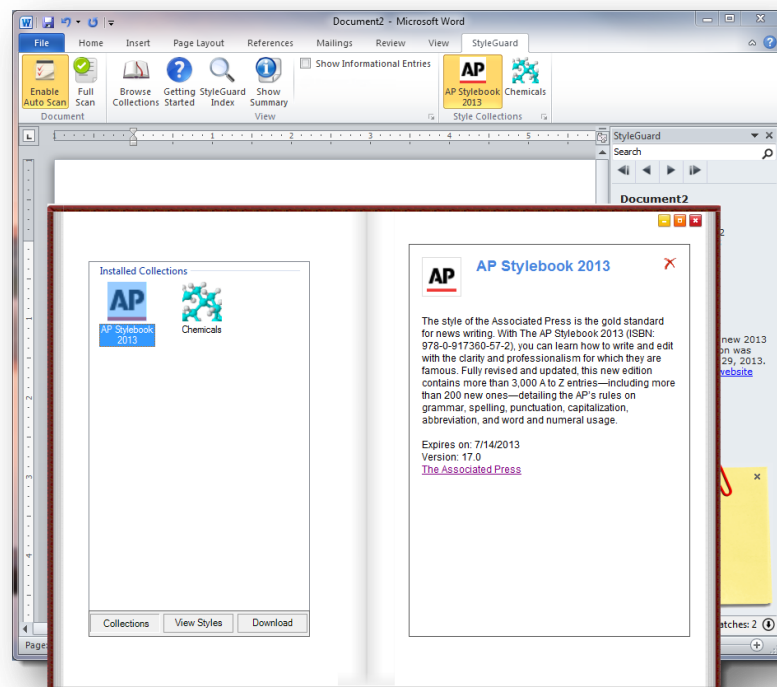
Document2 - Microsoft Word

File Home Insert Page Layout References Mailings Review View StyleGuard

Enable Auto Scan
Full Scan
Document

Browse Collections
Getting Started
StyleGuard Index
Show Summary
Show Informational Entries
View

AP Stylebook 2013
Chemicals
Style Collections

StyleGuard
Search

Document2

new 2013
on was
29, 2013.
website

atches: 2

Page

Installed Collections

AP Stylebook 2013
Chemicals

Collections
View Styles
Download

AP Stylebook 2013

The style of the Associated Press is the gold standard for news writing. With The AP Stylebook 2013 (ISBN: 978-0-917360-57-2), you can learn how to write and edit with the clarity and professionalism for which they are famous. Fully revised and updated, this new edition contains more than 3,000 A to Z entries—including more than 200 new ones—detailing the AP's rules on grammar, spelling, punctuation, capitalization, abbreviation, and word and numeral usage.

Expires on: 7/14/2013
Version: 17.0
The Associated Press